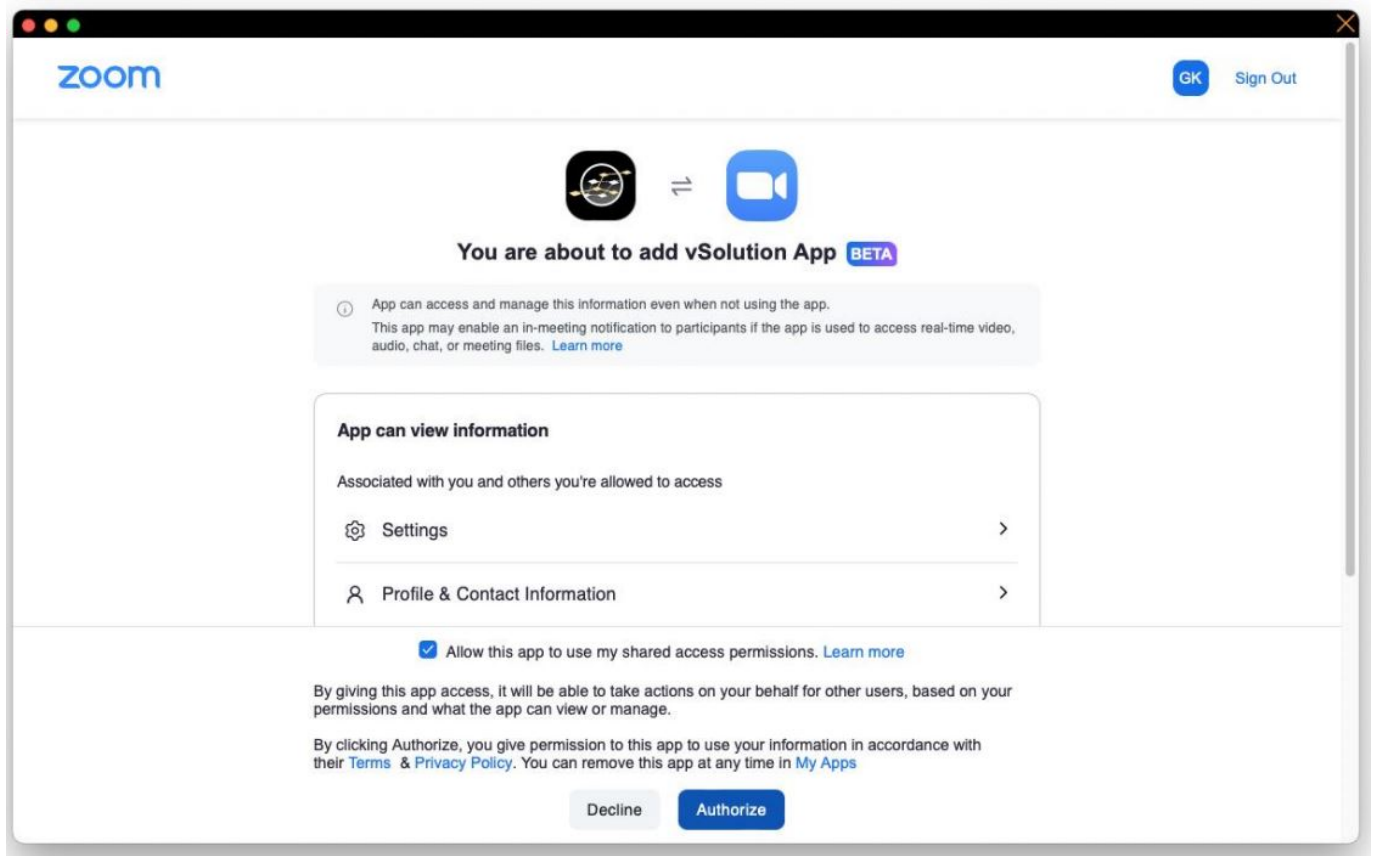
zoom

GK Sign Out

You are about to add vSolution App BETA

App can access and manage this information even when not using the app.
This app may enable an in-meeting notification to participants if the app is used to access real-time video, audio, chat, or meeting files. Learn more

App can view information

Associated with you and others you're allowed to access

Settings

Profile & Contact Information

Allow this app to use my shared access permissions. Learn more

By giving this app access, it will be able to take actions on your behalf for other users, based on your permissions and what the app can view or manage.

By clicking Authorize, you give permission to this app to use your information in accordance with their Terms & Privacy Policy. You can remove this app at any time in My Apps

Decline Authorize